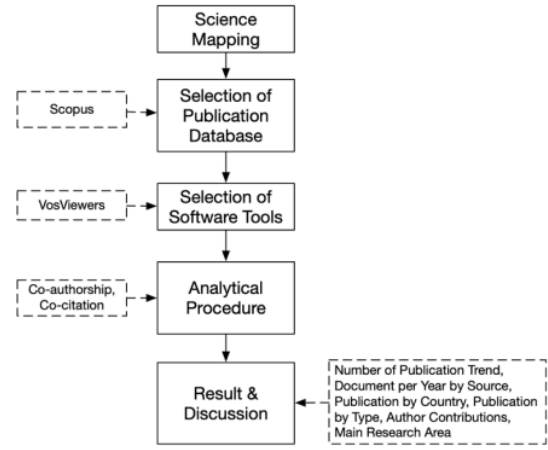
Science Mapping

Scopus

Selection of Publication Database

VosViewers

Selection of Software Tools

Co-authorship, Co-citation

Analytical Procedure

Result & Discussion

Number of Publication Trend, Document per Year by Source, Publication by Country, Publication by Type, Author Contributions, Main Research Area